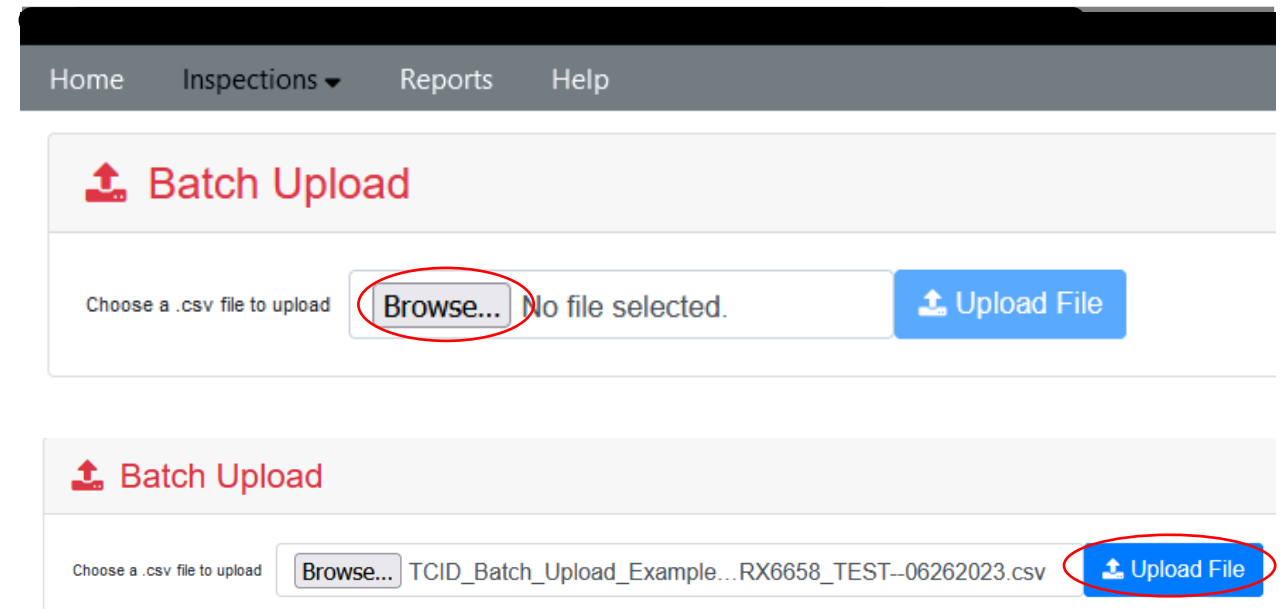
Home Inspections Reports Help

Batch Upload

Choose a .csv file to upload Browse... No file selected. Upload File

Batch Upload

Choose a .csv file to upload Browse... TCID_Batch_Upload_Example...RX6658_TEST--06262023.csv Upload File